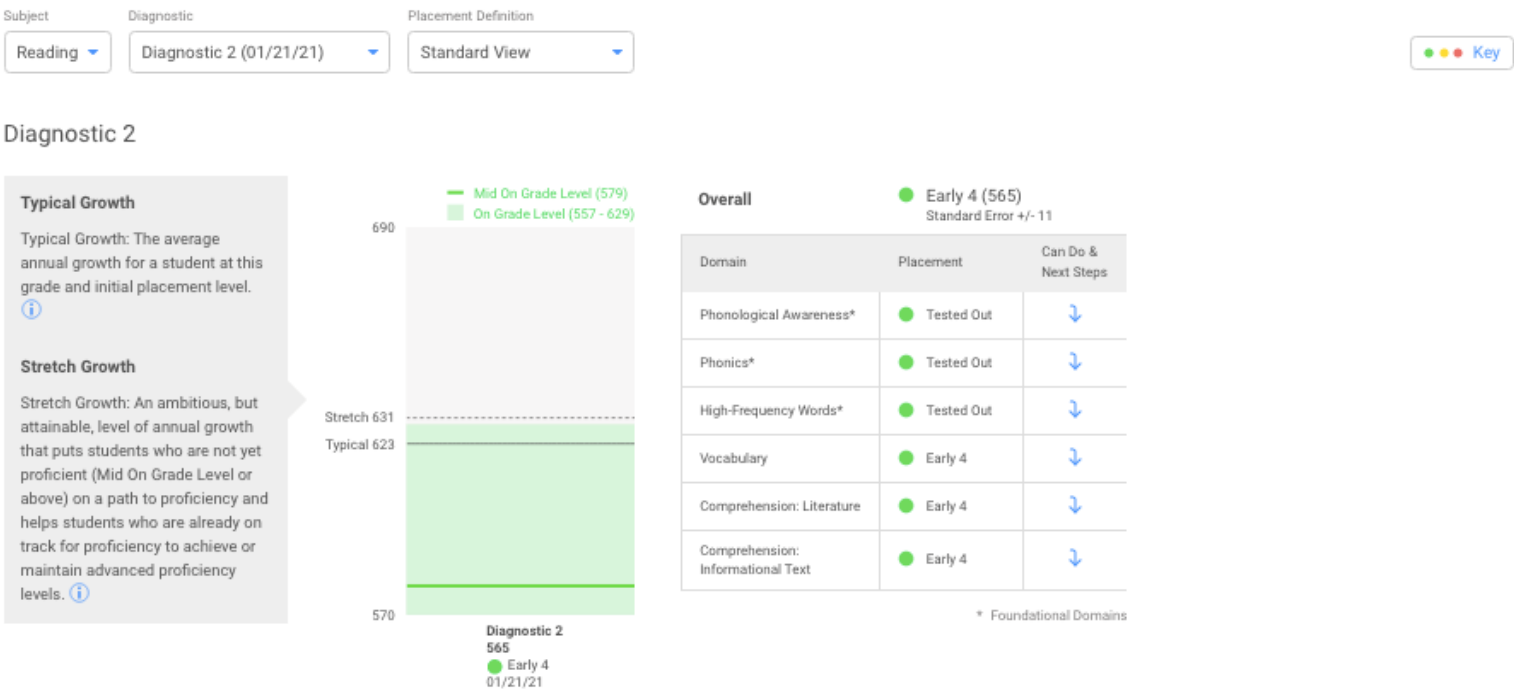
Subject
Reading

Diagnostic
Diagnostic 2 (01/21/21)

Placement Definition
Standard View

Key

Diagnostic 2

Typical Growth

Typical Growth: The average annual growth for a student at this grade and initial placement level.

Stretch Growth

Stretch Growth: An ambitious, but attainable, level of annual growth that puts students who are not yet proficient (Mid On Grade Level or above) on a path to proficiency and helps students who are already on track for proficiency to achieve or maintain advanced proficiency levels.

Mid On Grade Level (579)
On Grade Level (557 - 629)

690
Stretch 631
Typical 623
570

Diagnostic 2
565
Early 4
01/21/21

Overall
Early 4 (565)
Standard Error +/- 11

| Domain | Placement | Can Do & Next Steps |
|---|---|---|
| Phonological Awareness* | Tested Out | |
| Phonics* | Tested Out | |
| High-Frequency Words* | Tested Out | |
| Vocabulary | Early 4 | |
| Comprehension: Literature | Early 4 | |
| Comprehension: Informational Text | Early 4 | |

* Foundational Domains